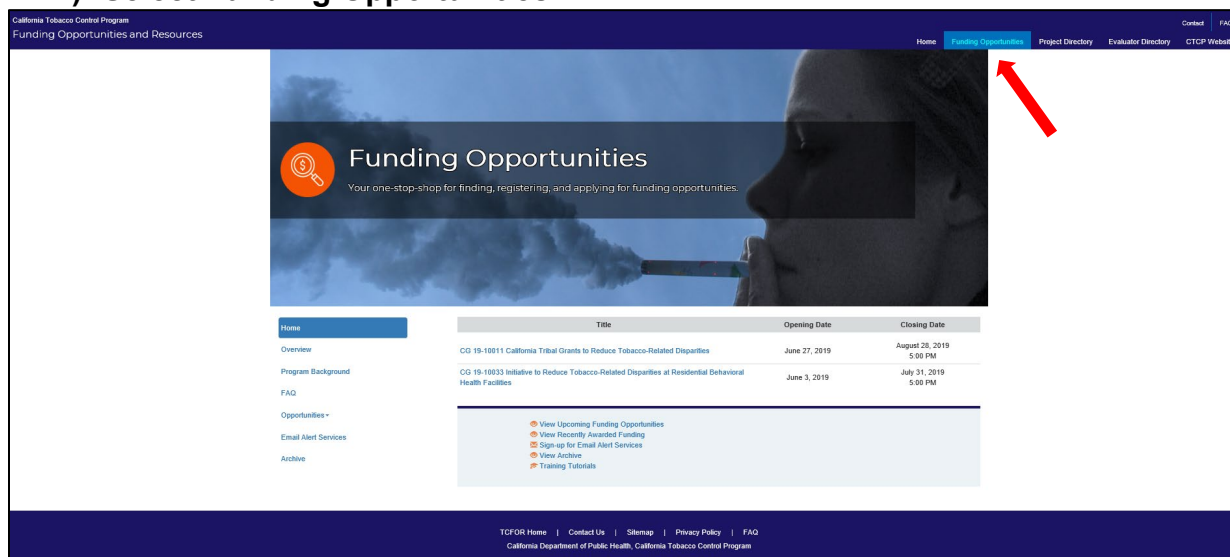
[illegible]

California Tobacco Control Program
Funding Opportunities and Resources

Contact FAQ

Home Funding Opportunities Project Directory Evaluator Directory CTCP Websit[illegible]

Funding Opportunities
Your one-stop-shop for finding, registering, and applying for funding opportunities.

Home
Overview
Program Background
FAQ
Opportunities
Email Alert Services
Archive

| Title | Opening Date | Closing Date |
|---|---|---|
| CG 19-10011 California Tribal Grants to Reduce Tobacco-Related Disparities | June 27, 2019 | August 28, 2019 5:00 PM |
| CG 19-10033 Initiative to Reduce Tobacco-Related Disparities at Residential Behavioral Health Facilities | June 3, 2019 | July 31, 2019 5:00 PM |

View Upcoming Funding Opportunities
View Recently Awarded Funding
Sign-up for Email Alert Services
View Archive
Training Tutorials

TCFOR Home | Contact Us | Sitemap | Privacy Policy | FAQ
California Department of Public Health, California Tobacco Control Program